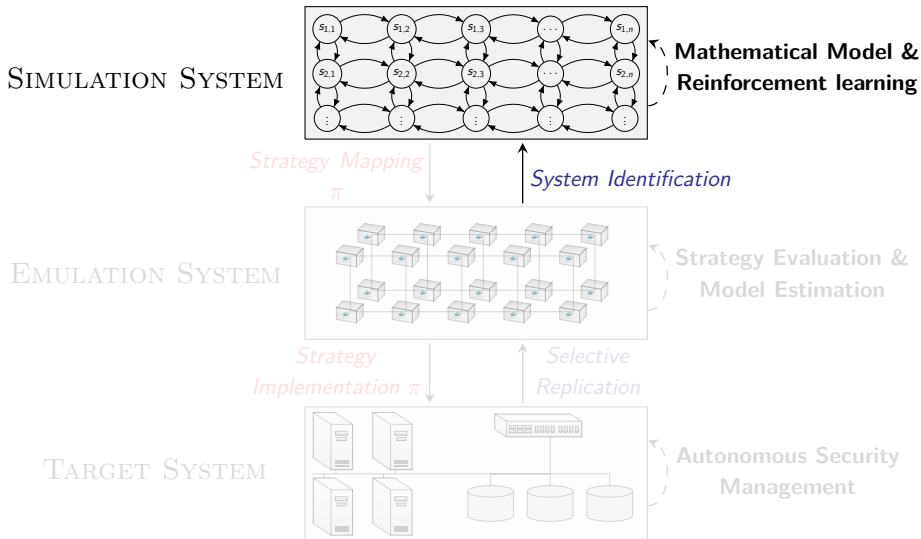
$s_{1,1}$ $s_{1,2}$ $s_{1,3}$ $\cdots$ $s_{1,n}$

$s_{2,1}$ $s_{2,2}$ $s_{2,3}$ $\cdots$ $s_{2,n}$

$\vdots$ $\vdots$ $\vdots$ $\vdots$ $\vdots$

SIMULATION SYSTEM

Mathematical Model & Reinforcement learning

Strategy Mapping $\pi$

System Identification

EMULATION SYSTEM

Strategy Evaluation & Model Estimation

Strategy Implementation $\pi$

Selective Replication

TARGET SYSTEM

Autonomous Security Management